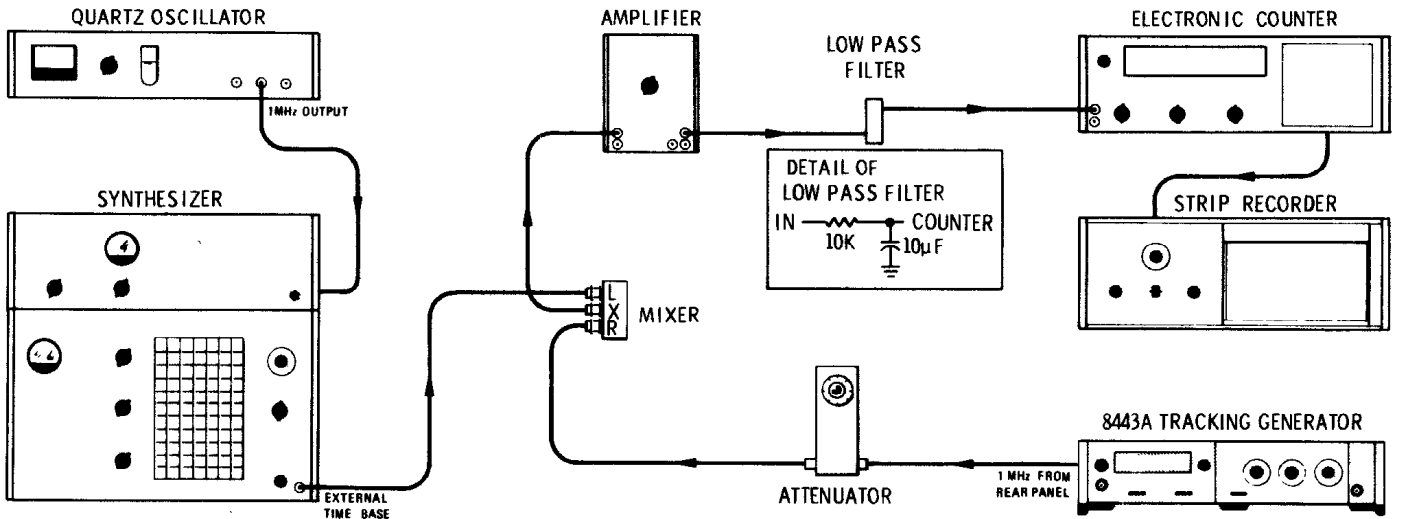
QUARTZ OSCILLATOR

1MHz OUTPUT

SYNTHESIZER

EXTERNAL TIME BASE

AMPLIFIER

LOW PASS FILTER

DETAIL OF LOW PASS FILTER

IN

10K

$10\mu F$

COUNTER

L

X

R

MIXER

ELECTRONIC COUNTER

STRIP RECORDER

ATTENUATOR

1 MHz FROM REAR PANEL

8443A TRACKING GENERATOR